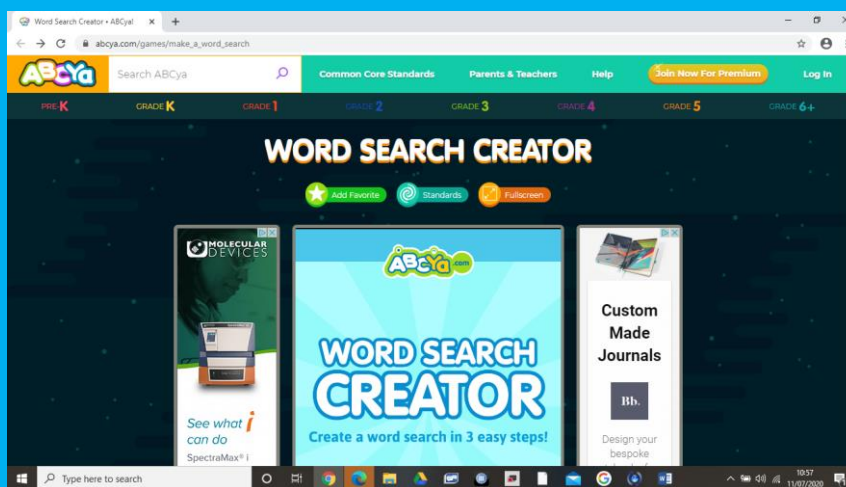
Word Search Creator • ABCya! ×

abcya.com/games/make_a_word_search

ABCya Search ABCya Common Core Standards Parents & Teachers Help Join Now For Premium Log In

PRE-K GRADE K GRADE 1 GRADE 2 GRADE 3 GRADE 4 GRADE 5 GRADE 6+

WORD SEARCH CREATOR

Add Favorite Standards Fullscreen

MOLECULAR DEVICES

See what i can do

SpectraMax® i

ABCya.com

WORD SEARCH CREATOR

Create a word search in 3 easy steps!

Custom Made Journals

Bb.

Design your bespoke

Type here to search

10:57
11/07/2020